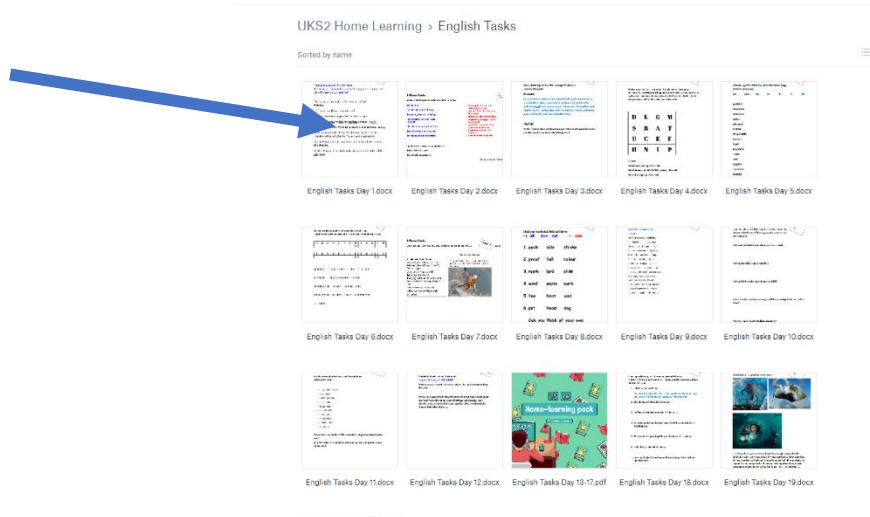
UKS2 Home Learning › English Tasks

Sorted by name

English Tasks Day 1.docx

English Tasks Day 2.docx

English Tasks Day 3.docx

D L G M
S R A T
U C K E
H N I P

English Tasks Day 4.docx

English Tasks Day 5.docx

English Tasks Day 6.docx

English Tasks Day 7.docx

1 push side stroke
2 proof fall colour
3 mark lord plate
4 send storm work
5 free hunt sad
6 pet flood dog
Can you think of your own

English Tasks Day 8.docx

English Tasks Day 9.docx

English Tasks Day 10.docx

English Tasks Day 11.docx

English Tasks Day 12.docx

Home-learning pack

English Tasks Day 13-17.pdf

English Tasks Day 18.docx

English Tasks Day 19.docx